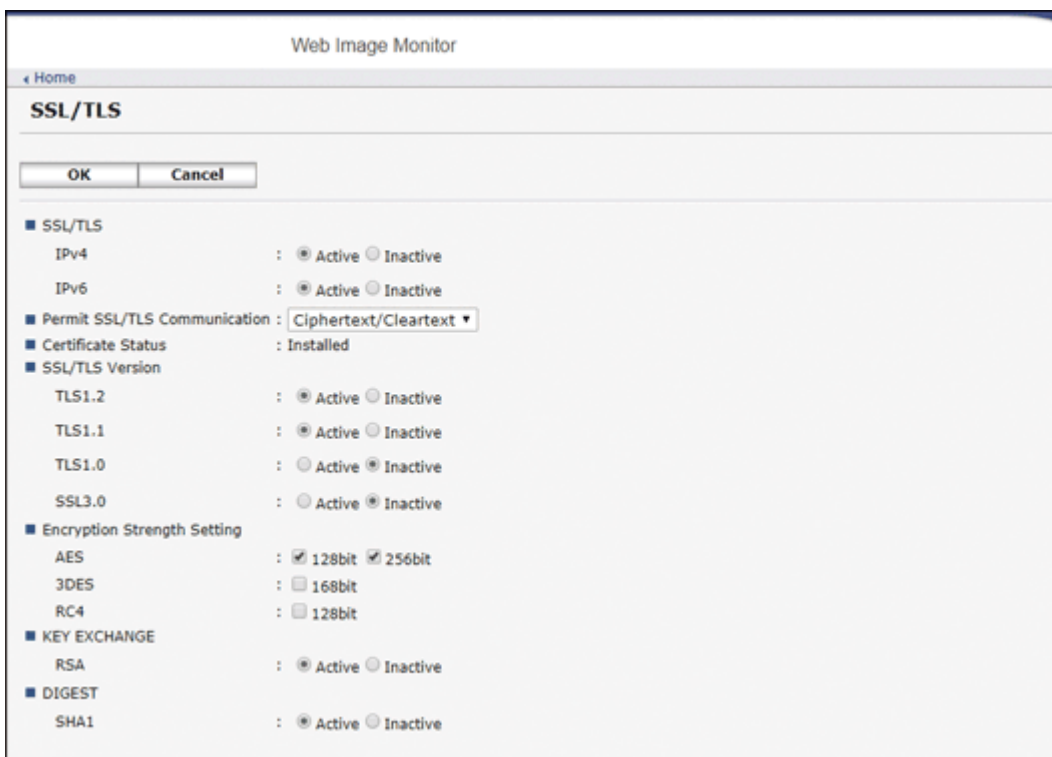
Web Image Monitor

‹ Home

SSL/TLS

OK Cancel

■ SSL/TLS

IPv4 : Active Inactive

IPv6 : Active Inactive

■ Permit SSL/TLS Communication : Ciphertext/Cleartext

■ Certificate Status : Installed

■ SSL/TLS Version

TLS1.2 : Active Inactive

TLS1.1 : Active Inactive

TLS1.0 : Active Inactive

SSL3.0 : Active Inactive

■ Encryption Strength Setting

AES : 128bit 256bit

3DES : 168bit

RC4 : 128bit

■ KEY EXCHANGE

RSA : Active Inactive

■ DIGEST

SHA1 : Active Inactive